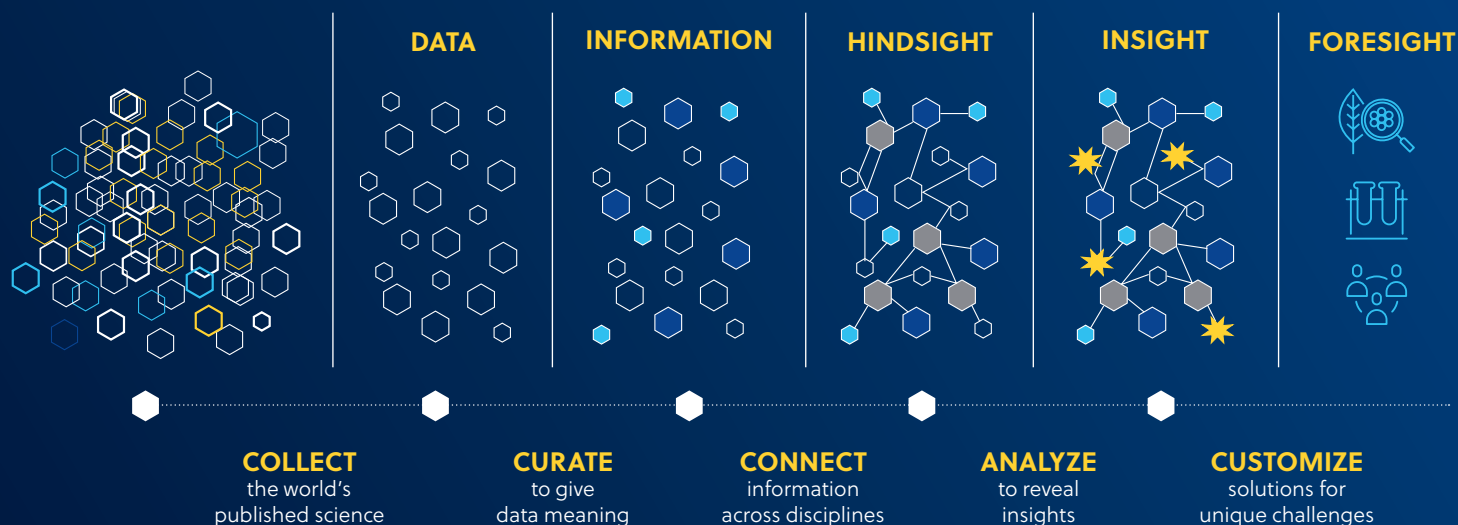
DATA

INFORMATION

HINDSIGHT

INSIGHT

FORESIGHT

COLLECT
the world's published science

CURATE
to give data meaning

CONNECT
information across disciplines

ANALYZE
to reveal insights

CUSTOMIZE
solutions for unique challenges